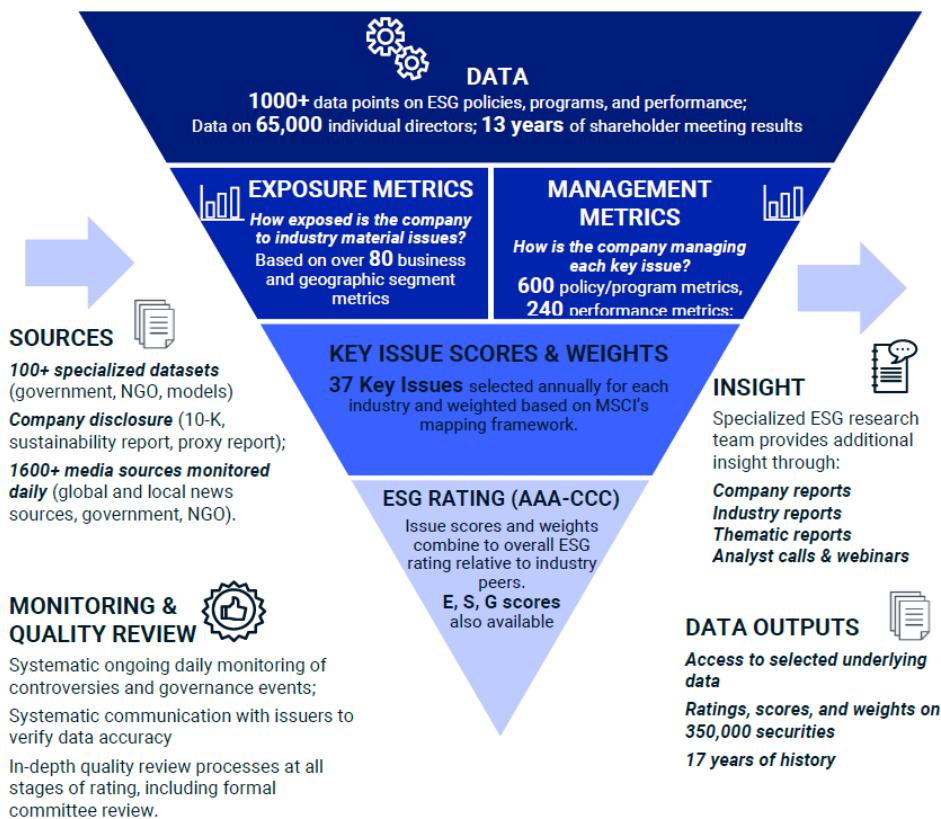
DATA
1000+ data points on ESG policies, programs, and performance; Data on 65,000 individual directors; 13 years of shareholder meeting results

EXPOSURE METRICS
How exposed is the company to industry material issues?
Based on over 80 business and geographic segment metrics

MANAGEMENT METRICS
How is the company managing each key issue?
600 policy/program metrics, 240 performance metrics;

KEY ISSUE SCORES & WEIGHTS
37 Key Issues selected annually for each industry and weighted based on MSCI's mapping framework.

ESG RATING (AAA-CCC)
Issue scores and weights combine to overall ESG rating relative to industry peers.
E, S, G scores also available

SOURCES
100+ specialized datasets (government, NGO, models)
Company disclosure (10-K, sustainability report, proxy report);
1600+ media sources monitored daily (global and local news sources, government, NGO).

MONITORING & QUALITY REVIEW
Systematic ongoing daily monitoring of controversies and governance events;
Systematic communication with issuers to verify data accuracy
In-depth quality review processes at all stages of rating, including formal committee review.

INSIGHT
Specialized ESG research team provides additional insight through:
Company reports
Industry reports
Thematic reports
Analyst calls & webinars

DATA OUTPUTS
Access to selected underlying data
Ratings, scores, and weights on 350,000 securities
17 years of history